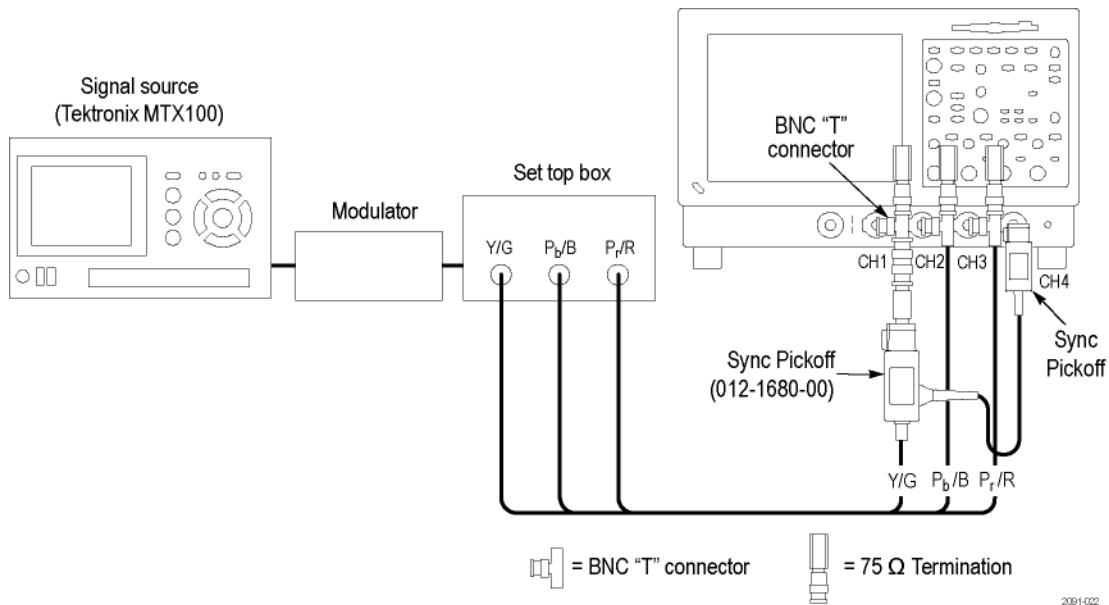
Signal source
(Tektronix MTX100)

Modulator

Set top box

Y/G $P_b$/B $P_r$/R

BNC "T" connector

CH1 CH2 CH3 CH4

Sync Pickoff

Sync Pickoff (012-1680-00)

Y/G $P_b$/B $P_r$/R

= BNC "T" connector

= 75 $\Omega$ Termination

2091-022